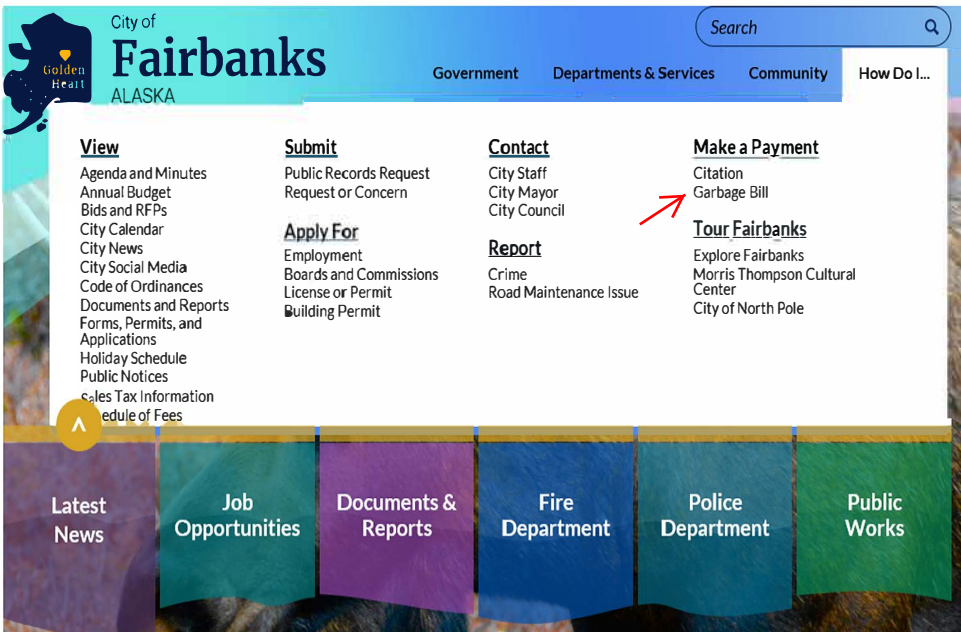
Golden Heart

City of
Fairbanks
ALASKA

Search

Government
Departments & Services
Community
How Do I...

View
Agenda and Minutes
Annual Budget
Bids and RFPs
City Calendar
City News
City Social Media
Code of Ordinances
Documents and Reports
Forms, Permits, and Applications
Holiday Schedule
Public Notices
S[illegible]les Tax Information
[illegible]edule of Fees

Submit
Public Records Request
Request or Concern

Apply For
Employment
Boards and Commissions
License or Permit
Building Permit

Contact
City Staff
City Mayor
City Council

Report
Crime
Road Maintenance Issue

Make a Payment
Citation
Garbage Bill

Tour Fairbanks
Explore Fairbanks
Morris Thompson Cultural Center
City of North Pole

Latest News
Job Opportunities
Documents & Reports
Fire Department
Police Department
Public Works